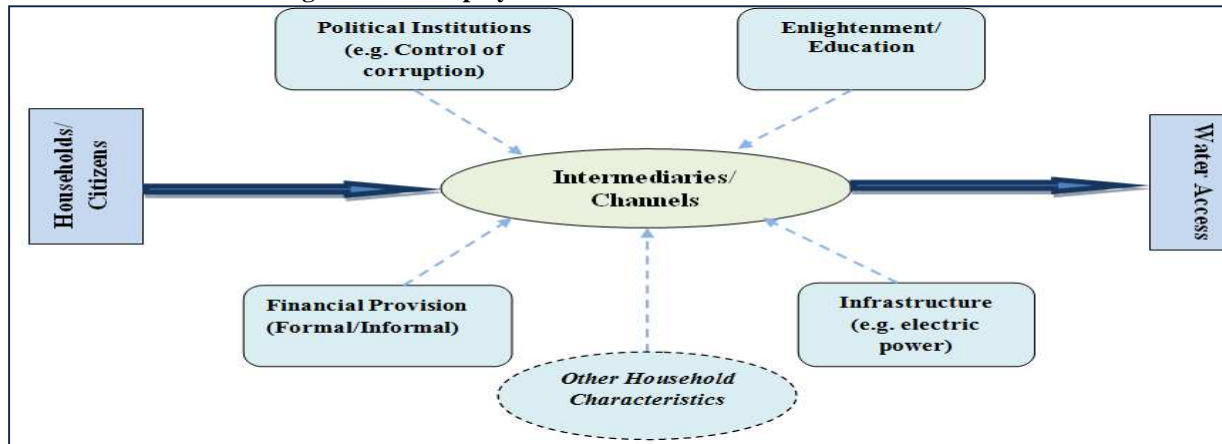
Political Institutions (e.g. Control of corruption)

Enlightenment/ Education

Households/ Citizens

Intermediaries/ Channels

Water Access

Financial Provision (Formal/Informal)

Infrastructure (e.g. electric power)

Other Household Characteristics